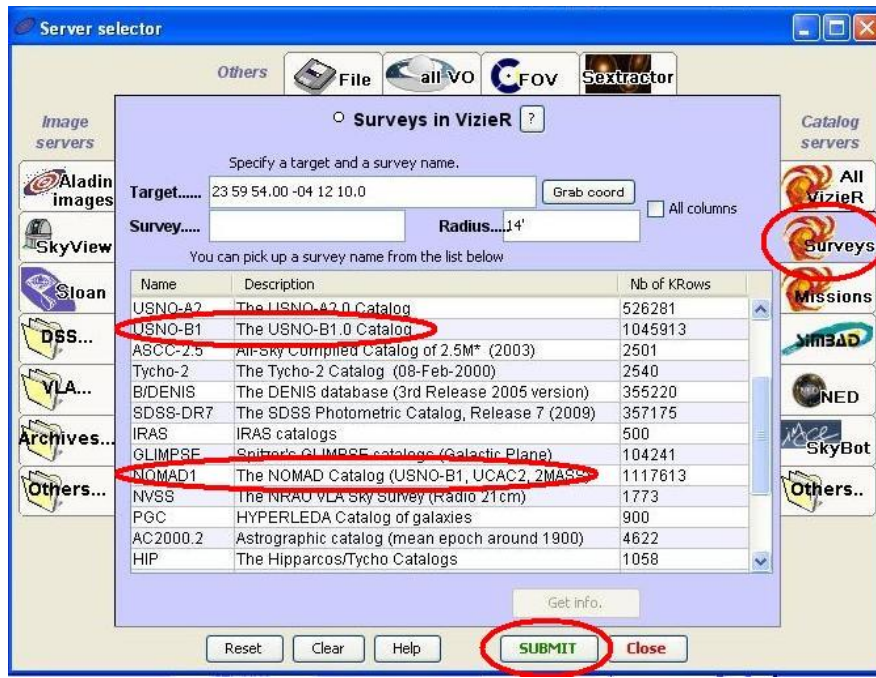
Server selector

Others File all VO FOV Sextractor

Image servers

Aladin images

SkyView

Sloan

DSS...

VLA...

Archives...

Others...

Surveys in VizieR ?

Specify a target and a survey name.

Target...... 23 59 54.00 -04 12 10.0 Grab coord

All columns

Survey..... Radius.... 14'

You can pick up a survey name from the list below

| Name | Description | Nb of KRows |
|---|---|---|
| USNO-A2 | The USNO-A2.0 Catalog | 526281 |
| USNO-B1 | The USNO-B1.0 Catalog | 1045913 |
| ASCC-2.5 | All-Sky Compiled Catalog of 2.5M* (2003) | 2501 |
| Tycho-2 | The Tycho-2 Catalog (08-Feb-2000) | 2540 |
| B/DENIS | The DENIS database (3rd Release 2005 version) | 355220 |
| SDSS-DR7 | The SDSS Photometric Catalog, Release 7 (2009) | 357175 |
| IRAS | IRAS catalogs | 500 |
| GLIMPSE | Spitzer's GLIMPSE catalogs (Galactic Plane) | 104241 |
| NOMAD1 | The NOMAD Catalog (USNO-B1, UCAC2, 2MASS | 1117613 |
| NVSS | The NRAO VLA Sky Survey (Radio 21cm) | 1773 |
| PGC | HYPERLEDA Catalog of galaxies | 900 |
| AC2000.2 | Astrographic catalog (mean epoch around 1900) | 4622 |
| HIP | The Hipparcos/Tycho Catalogs | 1058 |

Get info.

Reset Clear Help SUBMIT Close

Catalog servers

All VizieR

Surveys

Missions

SIMBAD

NED

SkyBot

Others..